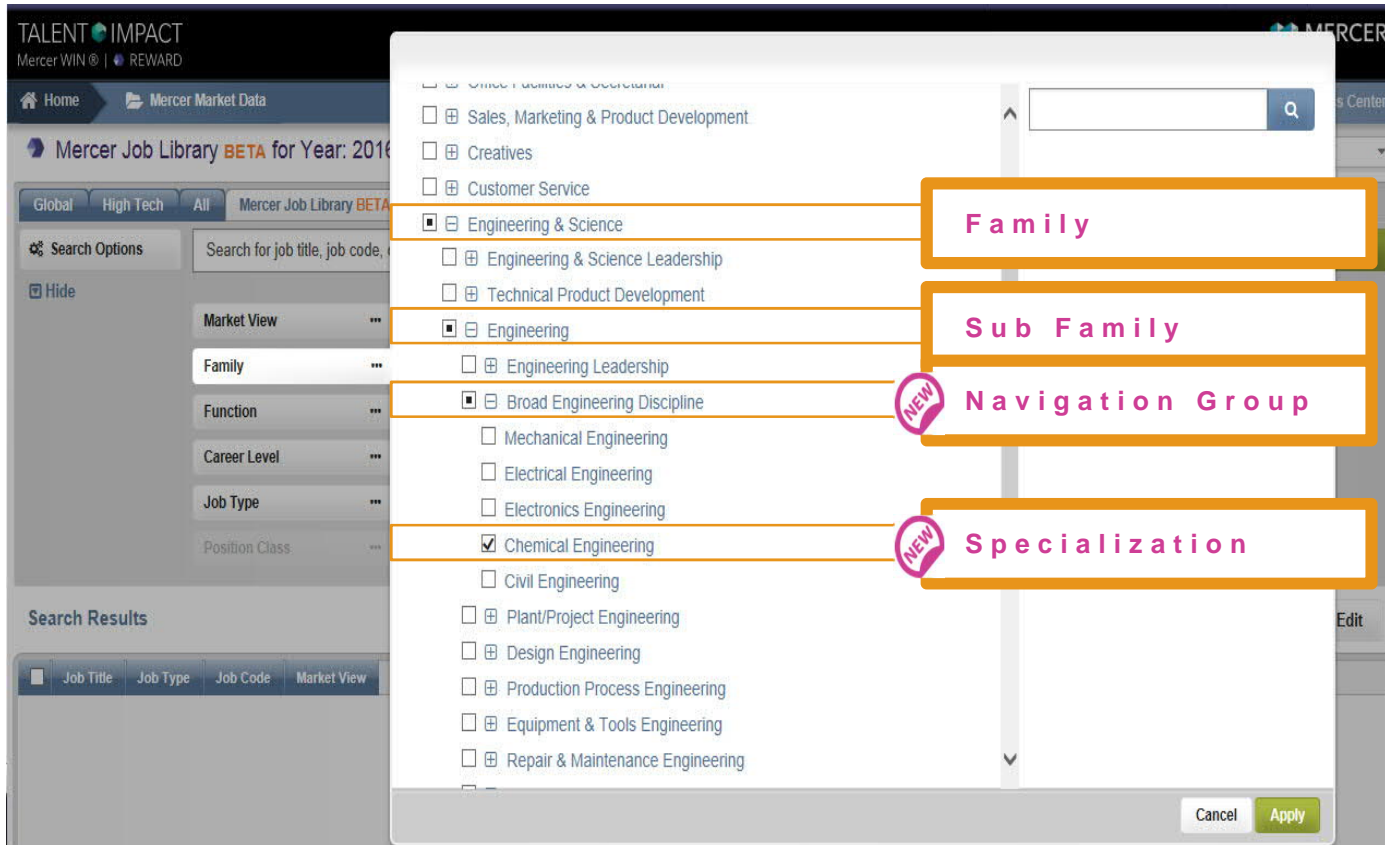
TALENT IMPACT
Mercer WIN ® | REWARD

MERCER

Home
Mercer Market Data
s Center

Mercer Job Library BETA for Year: 2016

Global
High Tech
All
Mercer Job Library BETA

Search Options
Search for job title, job code,
Hide

Market View
Family
Function
Career Level
Job Type
Position Class

Search Results

Job Title
Job Type
Job Code
Market View

Edit

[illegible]
Sales, Marketing & Product Development
Creatives
Customer Service
Engineering & Science
Engineering & Science Leadership
Technical Product Development
Engineering
Engineering Leadership
Broad Engineering Discipline
Mechanical Engineering
Electrical Engineering
Electronics Engineering
Chemical Engineering
Civil Engineering
Plant/Project Engineering
Design Engineering
Production Process Engineering
Equipment & Tools Engineering
Repair & Maintenance Engineering

Family
Sub Family
NEW
Navigation Group
NEW
Specialization

Cancel
Apply